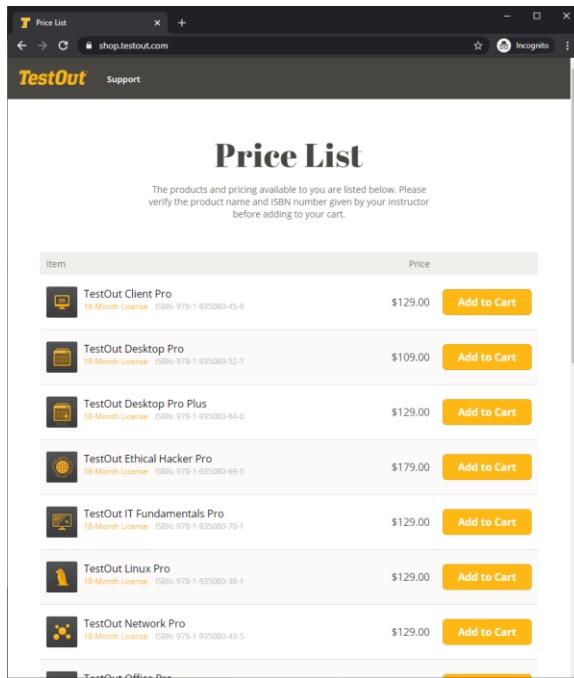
Price List ×

shop.testout.com

Incognito

TestOut Support

Price List

The products and pricing available to you are listed below. Please verify the product name and ISBN number given by your instructor before adding to your cart.

| Item | Price | |
|---|---|---|
| TestOut Client Pro 18-Month License ISBN: 978-1-935080-45-9 | $129.00 | Add to Cart |
| TestOut Desktop Pro 18-Month License ISBN: 978-1-935080-52-7 | $109.00 | Add to Cart |
| TestOut Desktop Pro Plus 18-Month License ISBN: 978-1-935080-64-0 | $129.00 | Add to Cart |
| TestOut Ethical Hacker Pro 18-Month License ISBN: 978-1-935080-69-5 | $179.00 | Add to Cart |
| TestOut IT Fundamentals Pro 18-Month License ISBN: 978-1-935080-70-1 | $129.00 | Add to Cart |
| TestOut Linux Pro 18-Month License ISBN: 978-1-935080-38-1 | $129.00 | Add to Cart |
| TestOut Network Pro 18-Month License ISBN: 978-1-935080-43-5 | $129.00 | Add to Cart |
| TestOut Office Pro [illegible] | | |